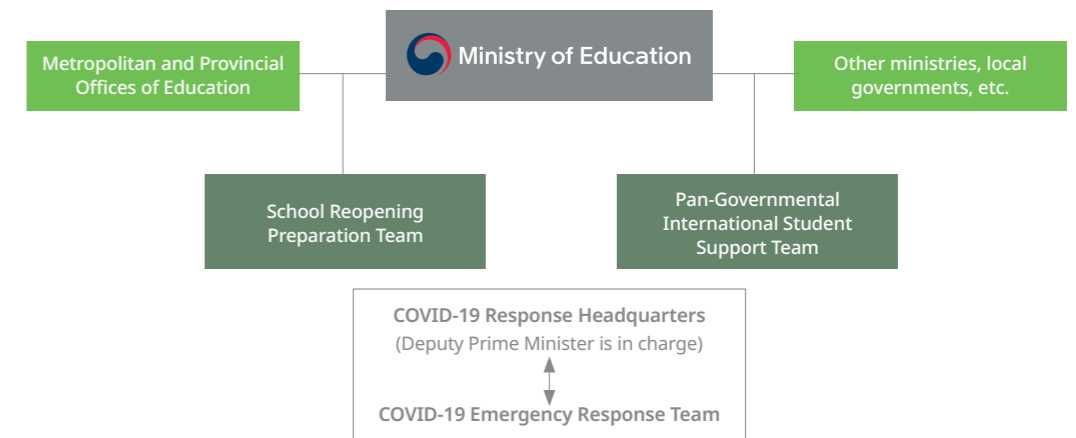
Metropolitan and Provincial Offices of Education

Ministry of Education

Other ministries, local governments, etc.

School Reopening Preparation Team

Pan-Governmental International Student Support Team

COVID-19 Response Headquarters
(Deputy Prime Minister is in charge)

COVID-19 Emergency Response Team